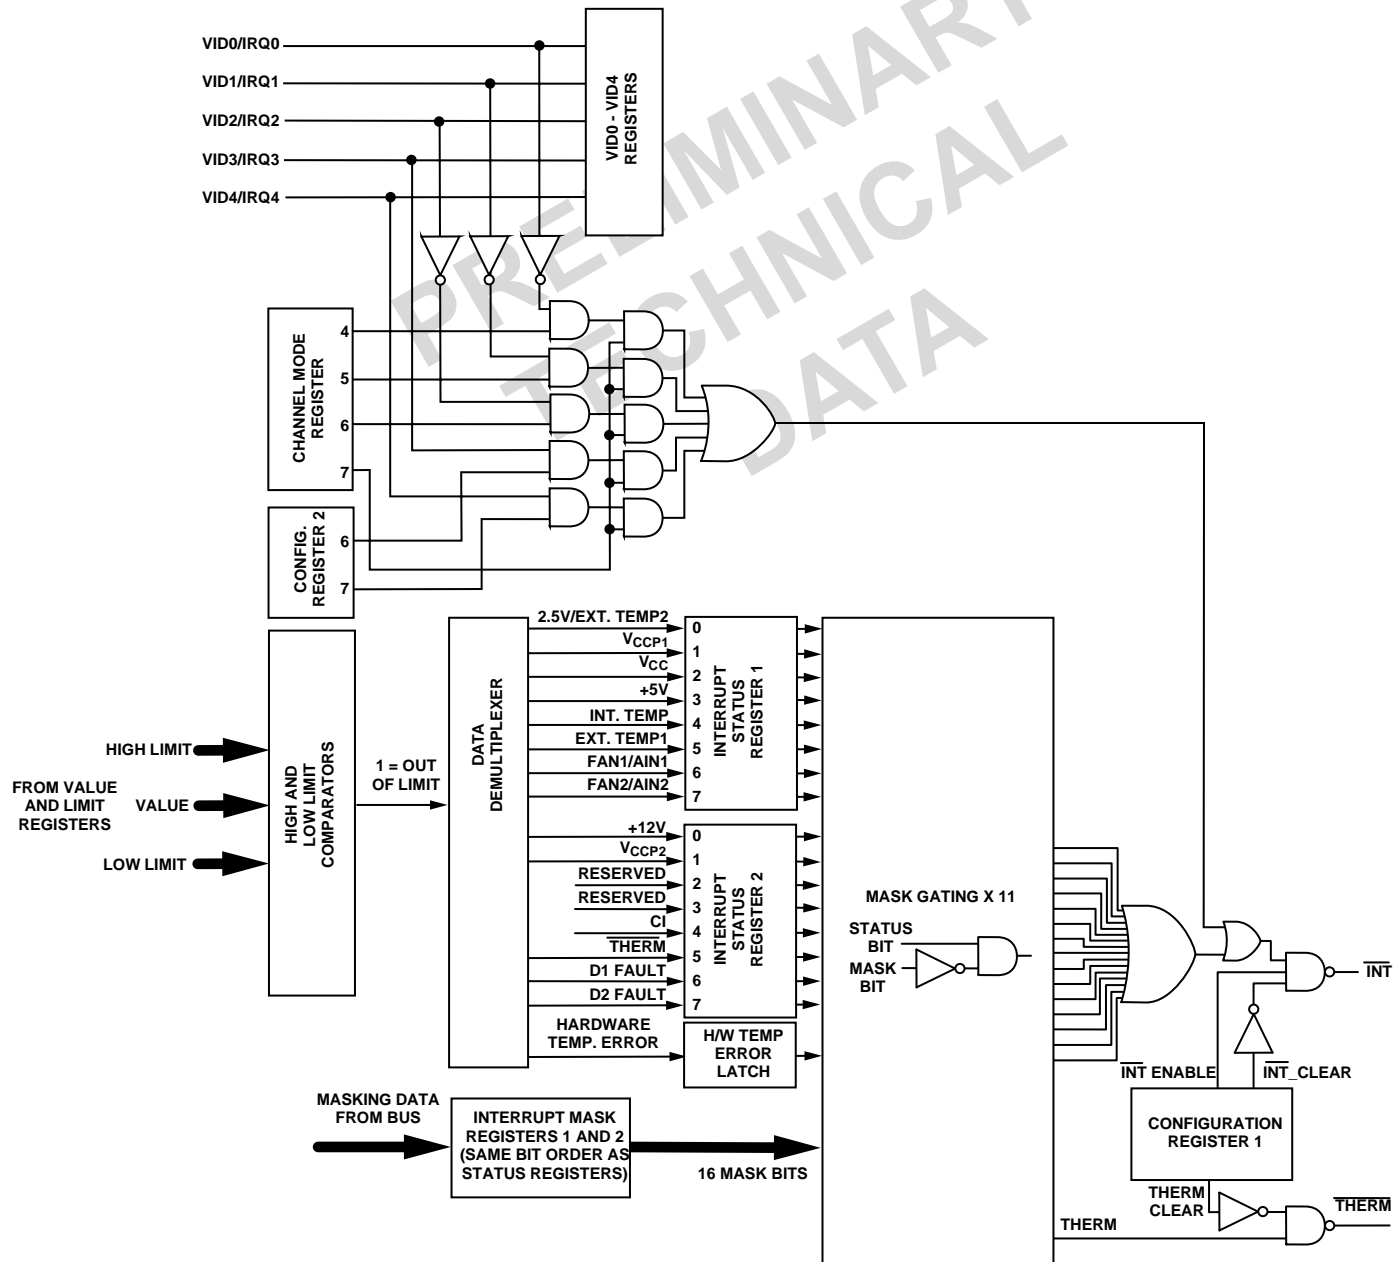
PRELIMINARY TECHNICAL DATA

VID0/IRQ0
VID1/IRQ1
VID2/IRQ2
VID3/IRQ3
VID4/IRQ4

VID0 - VID4 REGISTERS

CHANNEL MODE REGISTER
4
5
6
7

CONFIG. REGISTER 2
6
7

HIGH AND LOW LIMIT COMPARATORS

HIGH LIMIT
FROM VALUE AND LIMIT REGISTERS
VALUE
LOW LIMIT

1 = OUT OF LIMIT

DATA DEMULTIPLEXER

2.5V/EXT. TEMP2
$V_{CCP1}$
$V_{CC}$
+5V
INT. TEMP
EXT. TEMP1
FAN1/AIN1
FAN2/AIN2

INTERRUPT STATUS REGISTER 1
0
1
2
3
4
5
6
7

+12V
$V_{CCP2}$
RESERVED
RESERVED
CI
$\overline{THERM}$
D1 FAULT
D2 FAULT

INTERRUPT STATUS REGISTER 2
0
1
2
3
4
5
6
7

HARDWARE TEMP. ERROR
H/W TEMP ERROR LATCH

MASK GATING X 11
STATUS BIT
MASK BIT

MASKING DATA FROM BUS
INTERRUPT MASK REGISTERS 1 AND 2 (SAME BIT ORDER AS STATUS REGISTERS)
16 MASK BITS

$\overline{INT}$
$\overline{INT}$ ENABLE
$\overline{INT}$_CLEAR
CONFIGURATION REGISTER 1
THERM CLEAR
THERM
$\overline{THERM}$